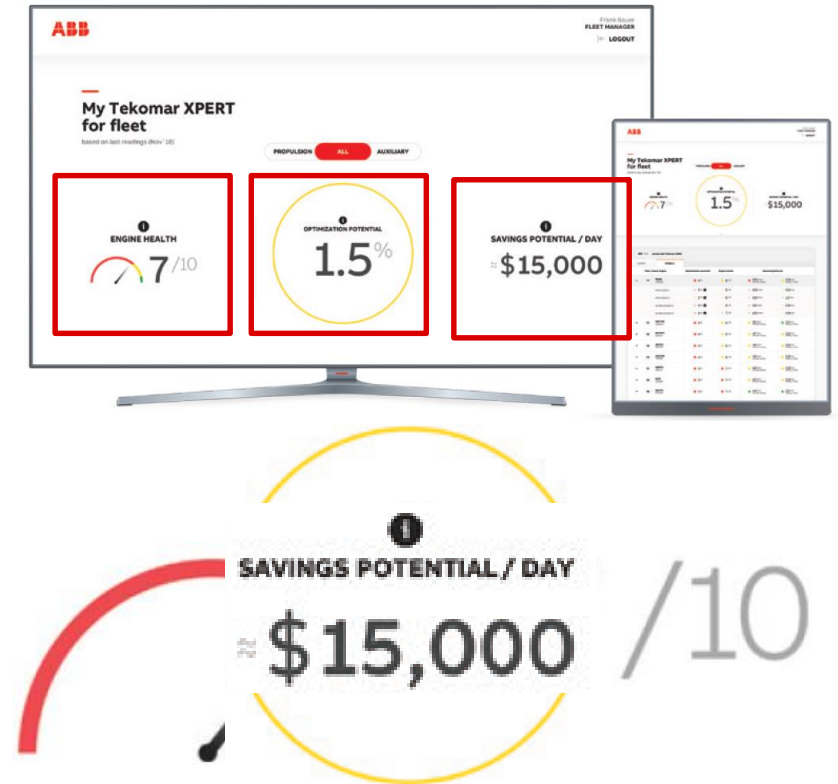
ABB

Frank Bauer
FLEET MANAGER
LOGOUT

My Tekomar XPERT for fleet
based on last readings (Nov '18)

PROPULSION ALL AUXILIARY

ENGINE HEALTH
7/10

OPTIMIZATION POTENTIAL
1.5%

SAVINGS POTENTIAL / DAY
≈ $15,000

ABB

My Tekomar XPERT for fleet

7
1.5%
$15,000

SAVINGS POTENTIAL / DAY
≈ $15,000
/10